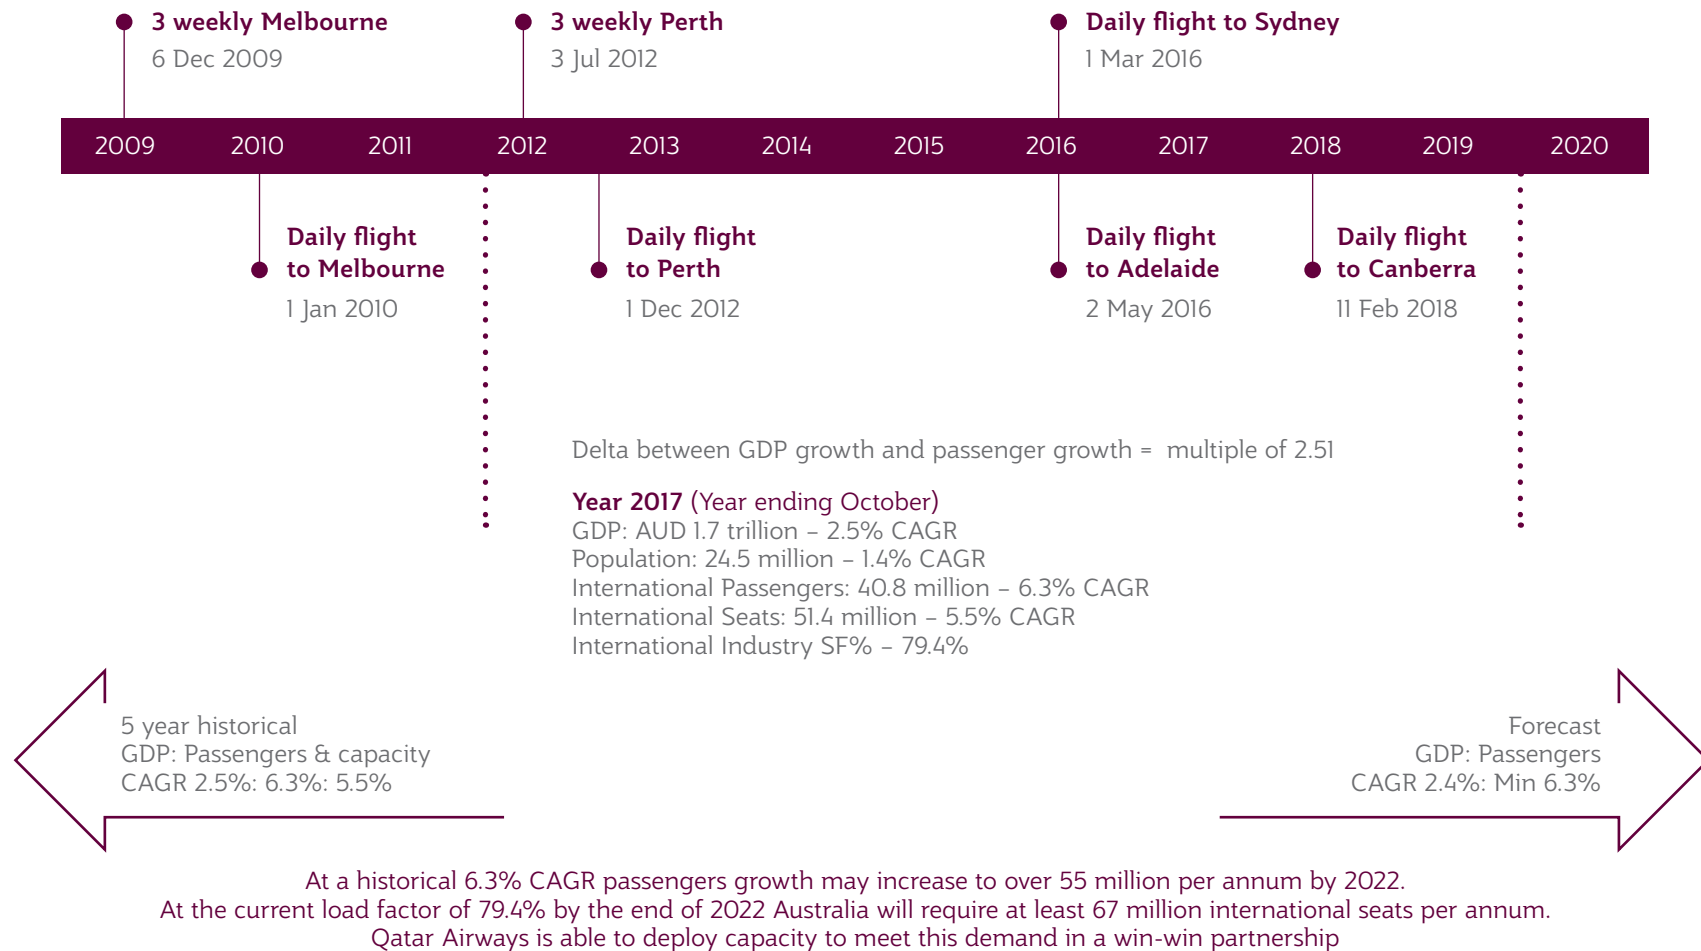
3 weekly Melbourne
6 Dec 2009

3 weekly Perth
3 Jul 2012

Daily flight to Sydney
1 Mar 2016

2009 2010 2011 2012 2013 2014 2015 2016 2017 2018 2019 2020

Daily flight to Melbourne
1 Jan 2010

Daily flight to Perth
1 Dec 2012

Daily flight to Adelaide
2 May 2016

Daily flight to Canberra
11 Feb 2018

Delta between GDP growth and passenger growth = multiple of 2.51

Year 2017 (Year ending October)
GDP: AUD 1.7 trillion – 2.5% CAGR
Population: 24.5 million – 1.4% CAGR
International Passengers: 40.8 million – 6.3% CAGR
International Seats: 51.4 million – 5.5% CAGR
International Industry SF% – 79.4%

5 year historical
GDP: Passengers & capacity
CAGR 2.5%: 6.3%: 5.5%

Forecast
GDP: Passengers
CAGR 2.4%: Min 6.3%

At a historical 6.3% CAGR passengers growth may increase to over 55 million per annum by 2022.
At the current load factor of 79.4% by the end of 2022 Australia will require at least 67 million international seats per annum.
Qatar Airways is able to deploy capacity to meet this demand in a win-win partnership